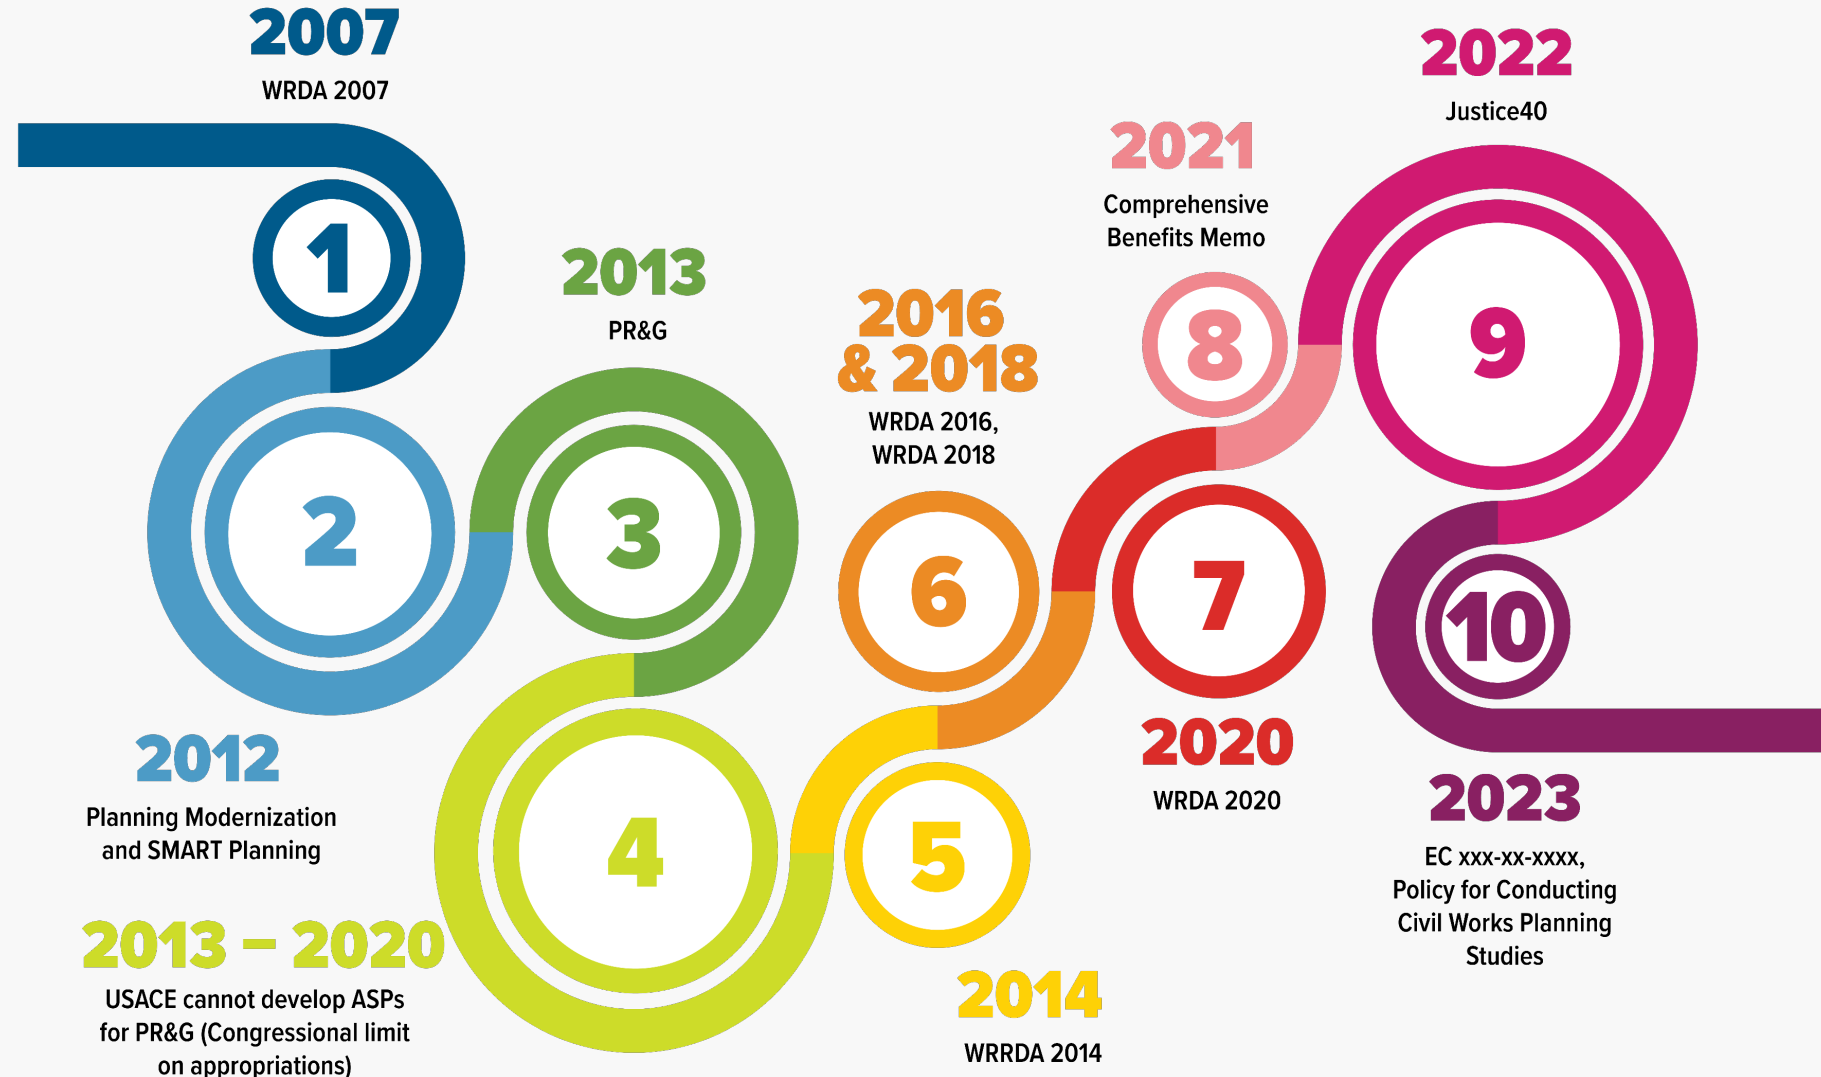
2007
WRDA 2007

1

2

2012
Planning Modernization and SMART Planning

2013
PR&G

3

2013 – 2020
USACE cannot develop ASPs for PR&G (Congressional limit on appropriations)

4

5

2014
WRRDA 2014

2016 & 2018
WRDA 2016, WRDA 2018

6

7

2020
WRDA 2020

2021
Comprehensive Benefits Memo

8

2022
Justice40

9

10

2023
EC xxx-xx-xxxx, Policy for Conducting Civil Works Planning Studies